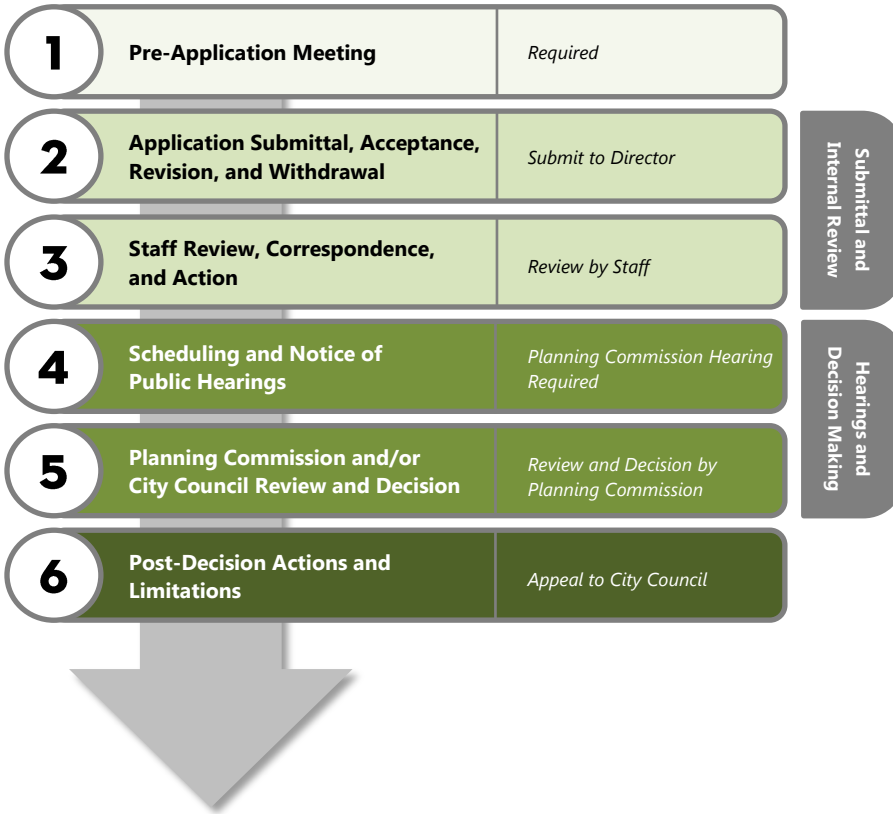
1 Pre-Application Meeting | Required

2 Application Submittal, Acceptance, Revision, and Withdrawal | Submit to Director

3 Staff Review, Correspondence, and Action | Review by Staff

Submittal and Internal Review

4 Scheduling and Notice of Public Hearings | Planning Commission Hearing Required

5 Planning Commission and/or City Council Review and Decision | Review and Decision by Planning Commission

Hearings and Decision Making

6 Post-Decision Actions and Limitations | Appeal to City Council